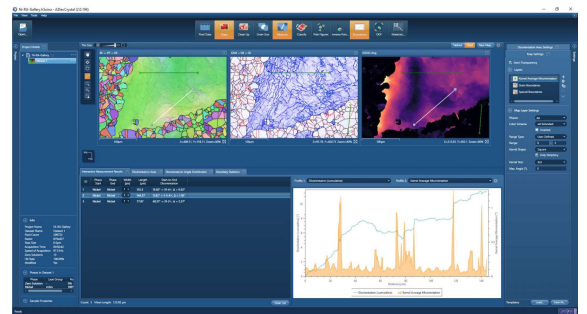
File View Tools Help

Pixel Data
Maps
Clean Up
Grain Cut
Reference
Classify
Pole Figures
Inverse Pole
Boundaries
CSV
Metadata

Project Details

Map Tools

100μm
100μm
100μm

Misorientation Measurements Results
Misorientation Angle Distribution
Boundary Statistics

Profile 1
Profile 2

Misorientation Map Settings

Info

Phases in Channel 1

Sample Properties

Ready